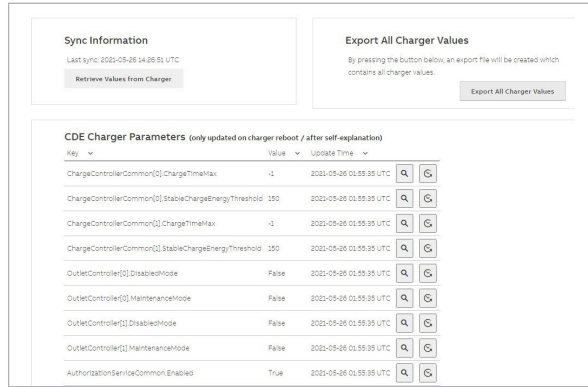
Sync Information

Last sync: 2021-05-26 14:26:51 UTC

Retrieve Values from Charger

Export All Charger Values

By pressing the button below, an export file will be created which contains all charger values.

Export All Charger Values

CDE Charger Parameters (only updated on charger reboot / after self-explanation)

| Key | Value | Update Time |
|---|---|---|
| ChargeControllerCommon[0].ChargeTimeMax | -1 | 2021-05-26 01:55:35 UTC |
| ChargeControllerCommon[0].StableChargeEnergyThreshold | 150 | 2021-05-26 01:55:35 UTC |
| ChargeControllerCommon[1].ChargeTimeMax | -1 | 2021-05-26 01:55:35 UTC |
| ChargeControllerCommon[1].StableChargeEnergyThreshold | 150 | 2021-05-26 01:55:35 UTC |
| OutletController[0].DisabledMode | False | 2021-05-26 01:55:35 UTC |
| OutletController[0].MaintenanceMode | False | 2021-05-26 01:55:35 UTC |
| OutletController[1].DisabledMode | False | 2021-05-26 01:55:35 UTC |
| OutletController[1].MaintenanceMode | False | 2021-05-26 01:55:35 UTC |
| AuthorizationServiceCommon.Enabled | True | 2021-05-26 01:55:35 UTC |